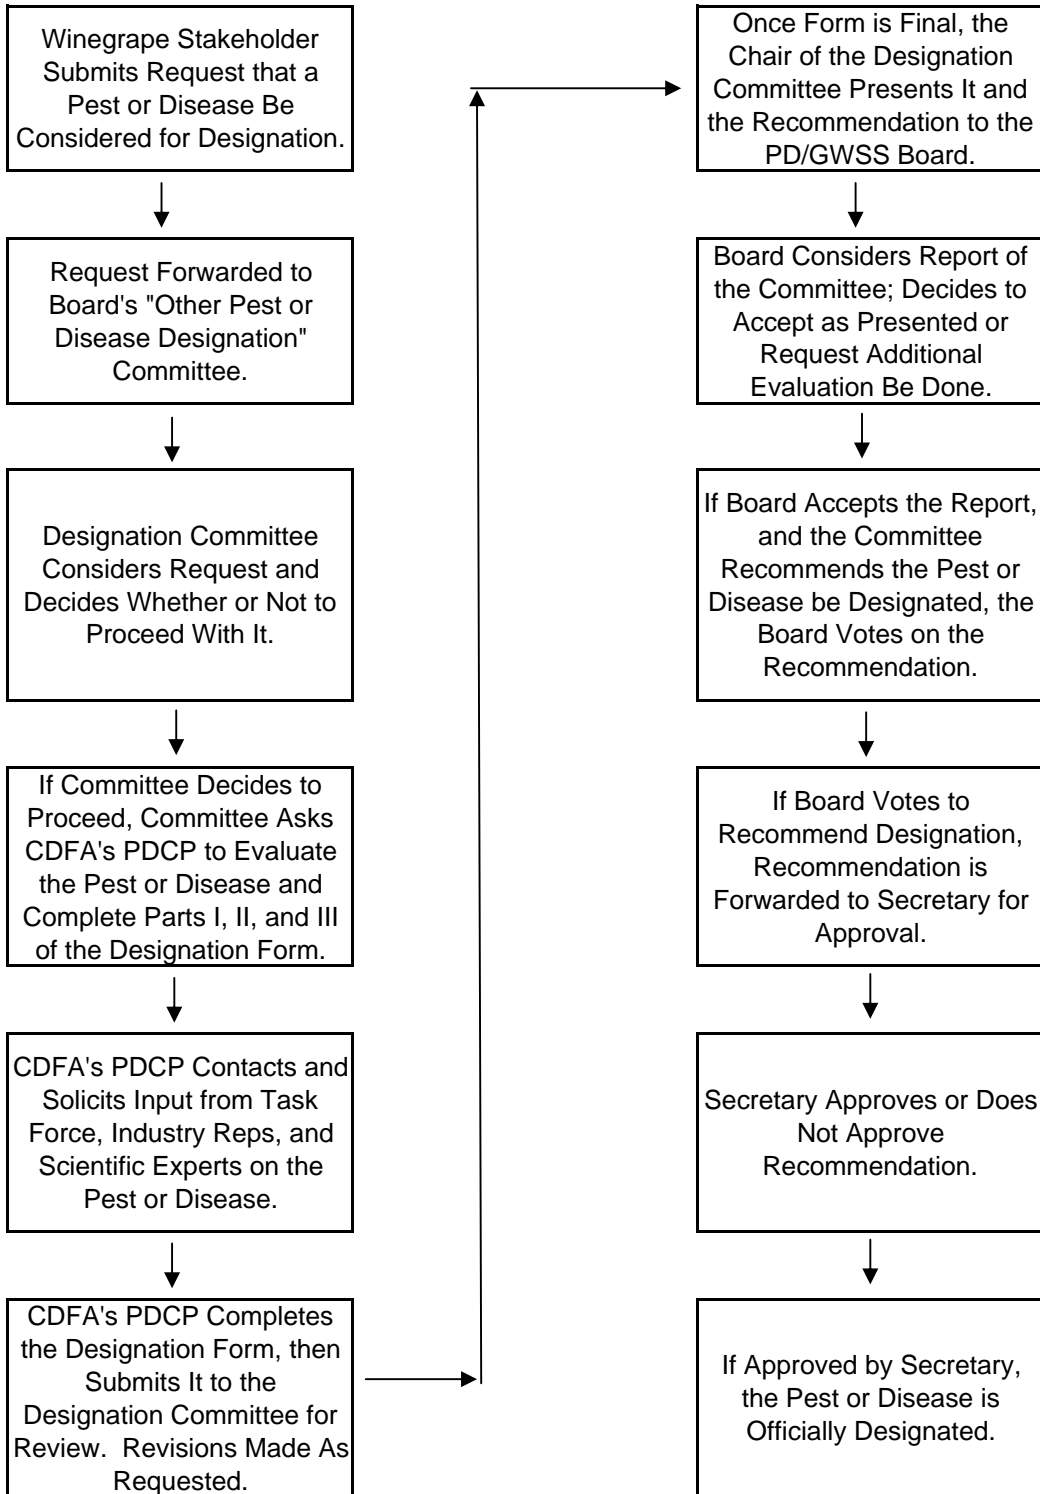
Winegrape Stakeholder Submits Request that a Pest or Disease Be Considered for Designation.

Request Forwarded to Board's "Other Pest or Disease Designation" Committee.

Designation Committee Considers Request and Decides Whether or Not to Proceed With It.

If Committee Decides to Proceed, Committee Asks CDFA's PDCP to Evaluate the Pest or Disease and Complete Parts I, II, and III of the Designation Form.

CDFA's PDCP Contacts and Solicits Input from Task Force, Industry Reps, and Scientific Experts on the Pest or Disease.

CDFA's PDCP Completes the Designation Form, then Submits It to the Designation Committee for Review. Revisions Made As Requested.

Once Form is Final, the Chair of the Designation Committee Presents It and the Recommendation to the PD/GWSS Board.

Board Considers Report of the Committee; Decides to Accept as Presented or Request Additional Evaluation Be Done.

If Board Accepts the Report, and the Committee Recommends the Pest or Disease be Designated, the Board Votes on the Recommendation.

If Board Votes to Recommend Designation, Recommendation is Forwarded to Secretary for Approval.

Secretary Approves or Does Not Approve Recommendation.

If Approved by Secretary, the Pest or Disease is Officially Designated.